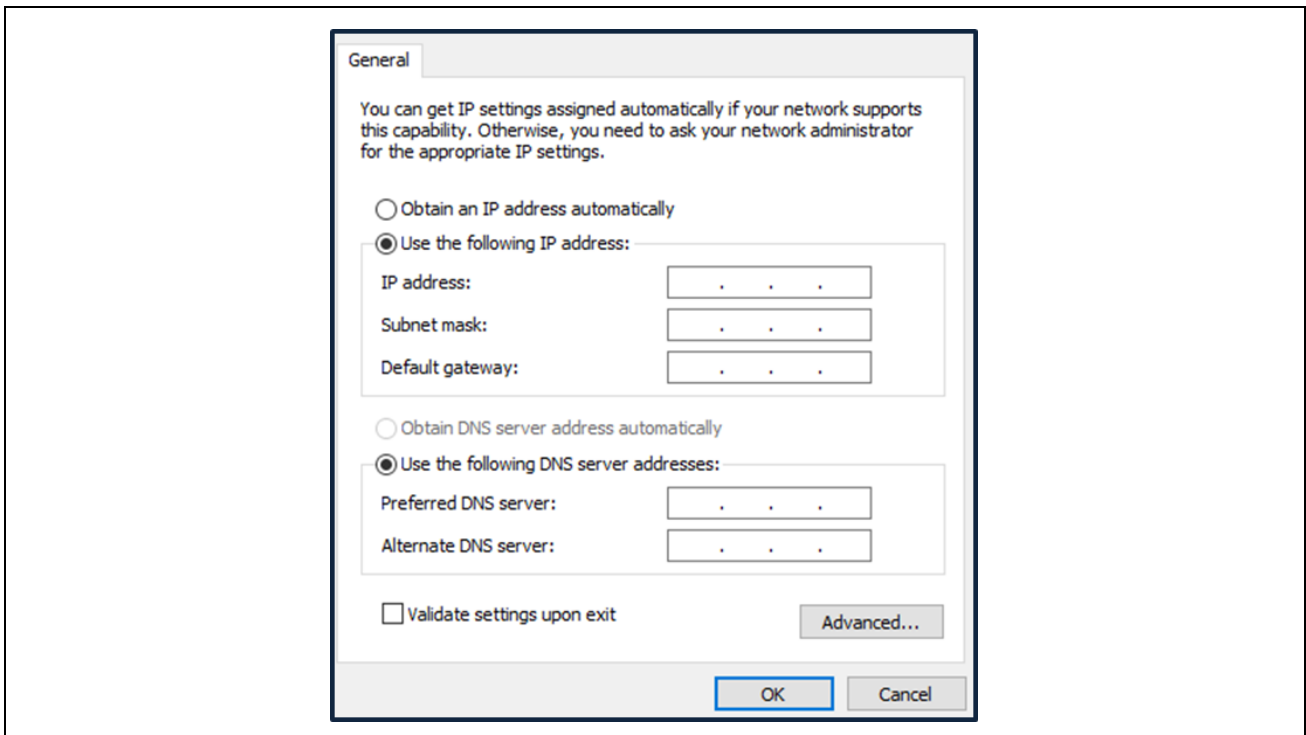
General

You can get IP settings assigned automatically if your network supports this capability. Otherwise, you need to ask your network administrator for the appropriate IP settings.

Obtain an IP address automatically

Use the following IP address:

IP address: . . .

Subnet mask: . . .

Default gateway: . . .

Obtain DNS server address automatically

Use the following DNS server addresses:

Preferred DNS server: . . .

Alternate DNS server: . . .

Validate settings upon exit

Advanced...

OK

Cancel